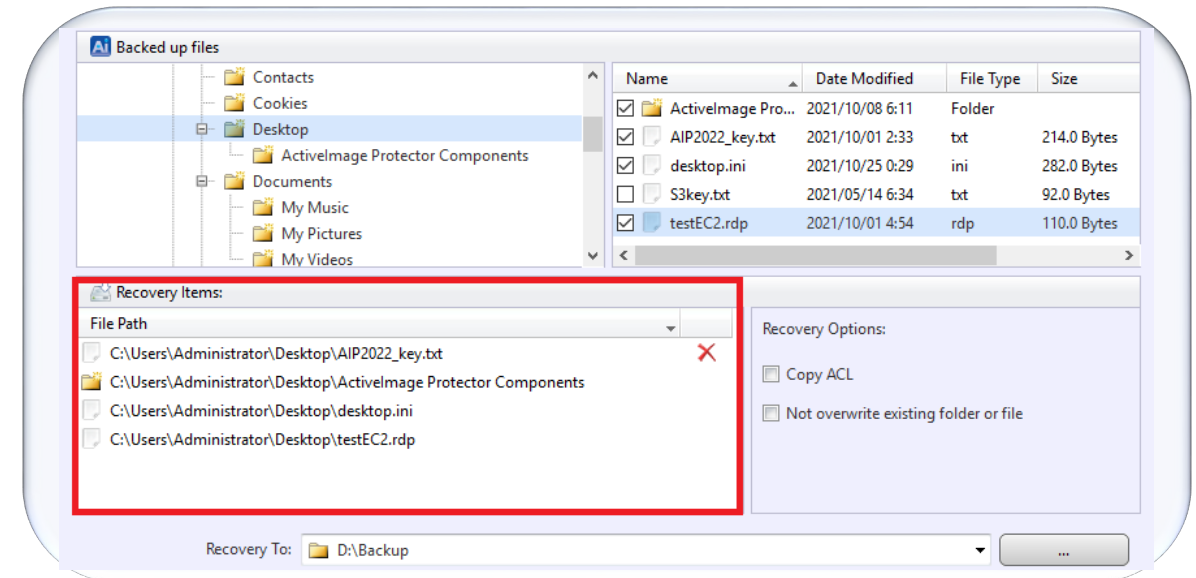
Backed up files

Contacts
Cookies
Desktop
ActiveImage Protector Components
Documents
My Music
My Pictures
My Videos

| Name | Date Modified | File Type | Size |
|---|---|---|---|
| ActiveImage Pro... | 2021/10/08 6:11 | Folder | |
| AIP2022_key.txt | 2021/10/01 2:33 | txt | 214.0 Bytes |
| desktop.ini | 2021/10/25 0:29 | ini | 282.0 Bytes |
| S3key.txt | 2021/05/14 6:34 | txt | 92.0 Bytes |
| testEC2.rdp | 2021/10/01 4:54 | rdp | 110.0 Bytes |

Recovery Items:

File Path
C:\Users\Administrator\Desktop\AIP2022_key.txt
C:\Users\Administrator\Desktop\ActiveImage Protector Components
C:\Users\Administrator\Desktop\desktop.ini
C:\Users\Administrator\Desktop\testEC2.rdp

Recovery Options:
Copy ACL
Not overwrite existing folder or file

Recovery To: D:\Backup
...